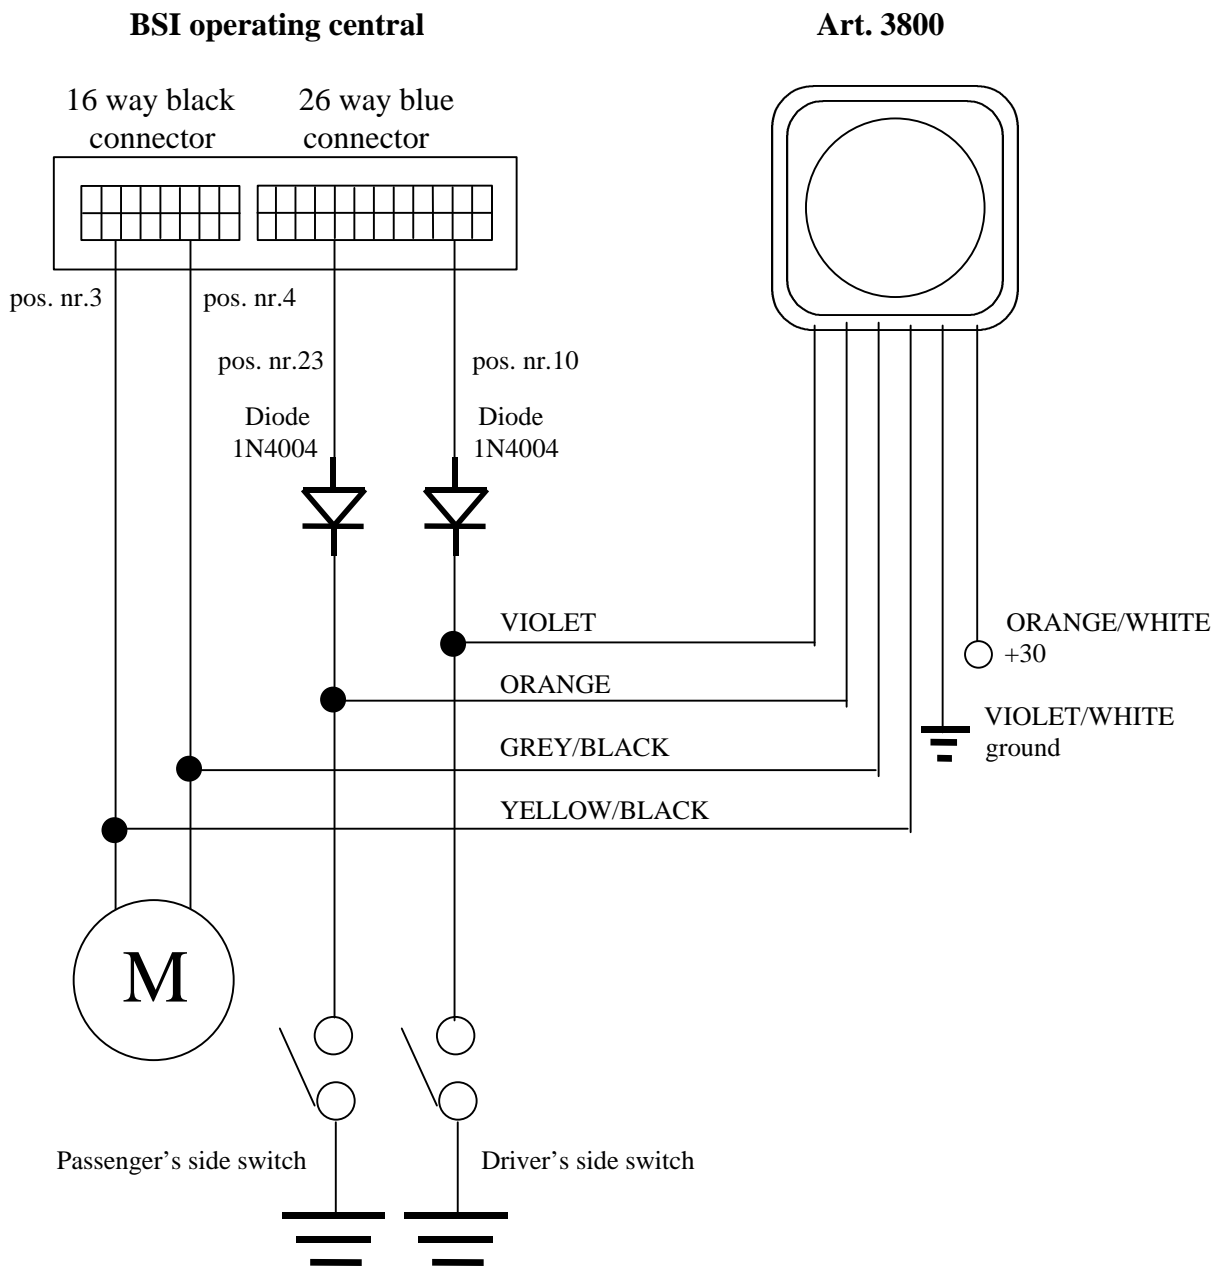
BSI operating central

Art. 3800

16 way black connector

26 way blue connector

pos. nr.3

pos. nr.4

pos. nr.23

pos. nr.10

Diode 1N4004

Diode 1N4004

VIOLET

ORANGE

GREY/BLACK

YELLOW/BLACK

ORANGE/WHITE +30

VIOLET/WHITE ground

M

Passenger's side switch

Driver's side switch